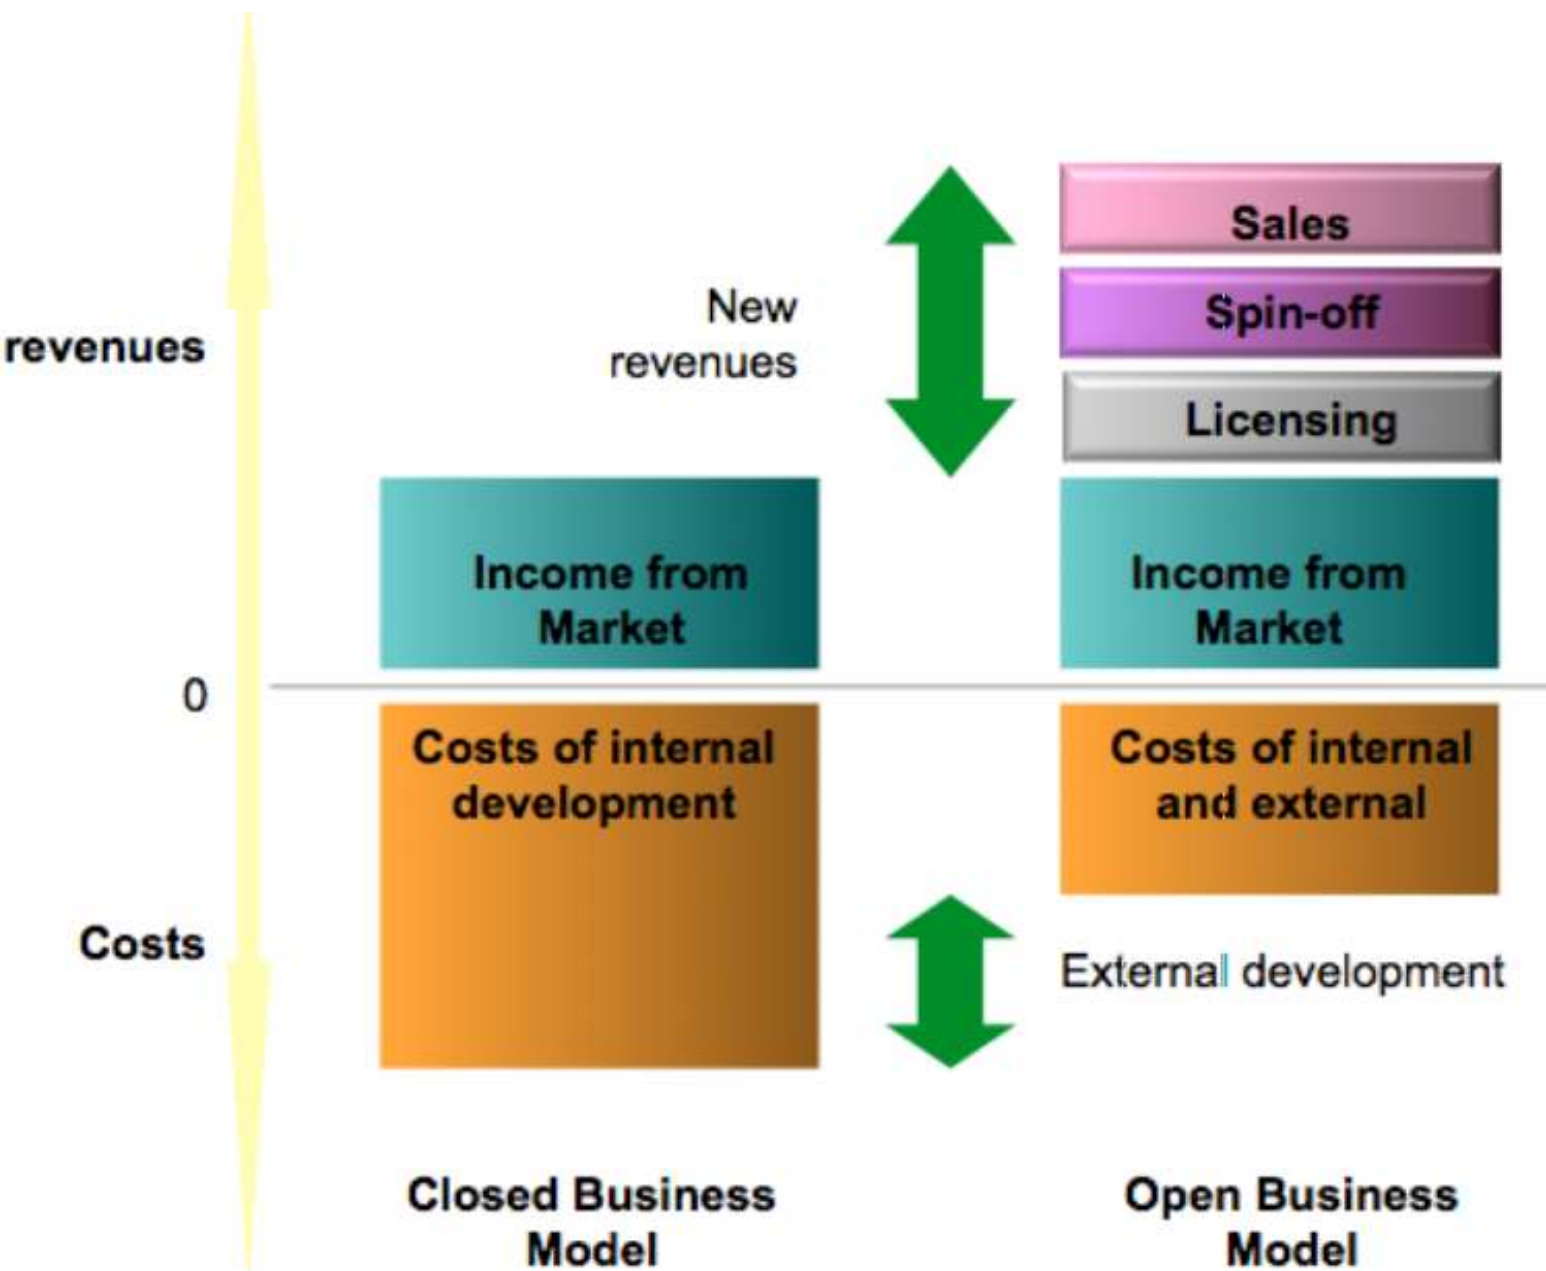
Sales

Spin-off

Licensing

New revenues

revenues

Income from Market

Income from Market

0

Costs of internal development

Costs of internal and external

Costs

External development

Closed Business Model

Open Business Model